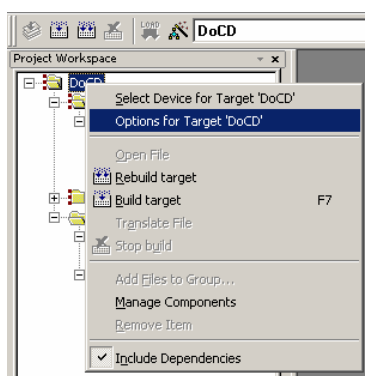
LOAD DoCD

Project Workspace

DoCD

Select Device for Target 'DoCD'
Options for Target 'DoCD'

Open File
Rebuild target
Build target F7
Translate File
Stop build

Add Files to Group...
Manage Components
Remove Item

Include Dependencies